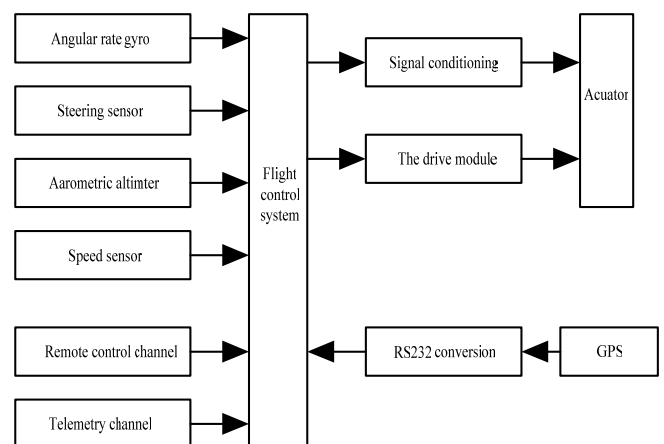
Angular rate gyro

Steering sensor

Aarometric altimter

Speed sensor

Remote control channel

Telemetry channel

Flight control system

Signal conditioning

The drive module

Acuator

RS232 conversion

GPS